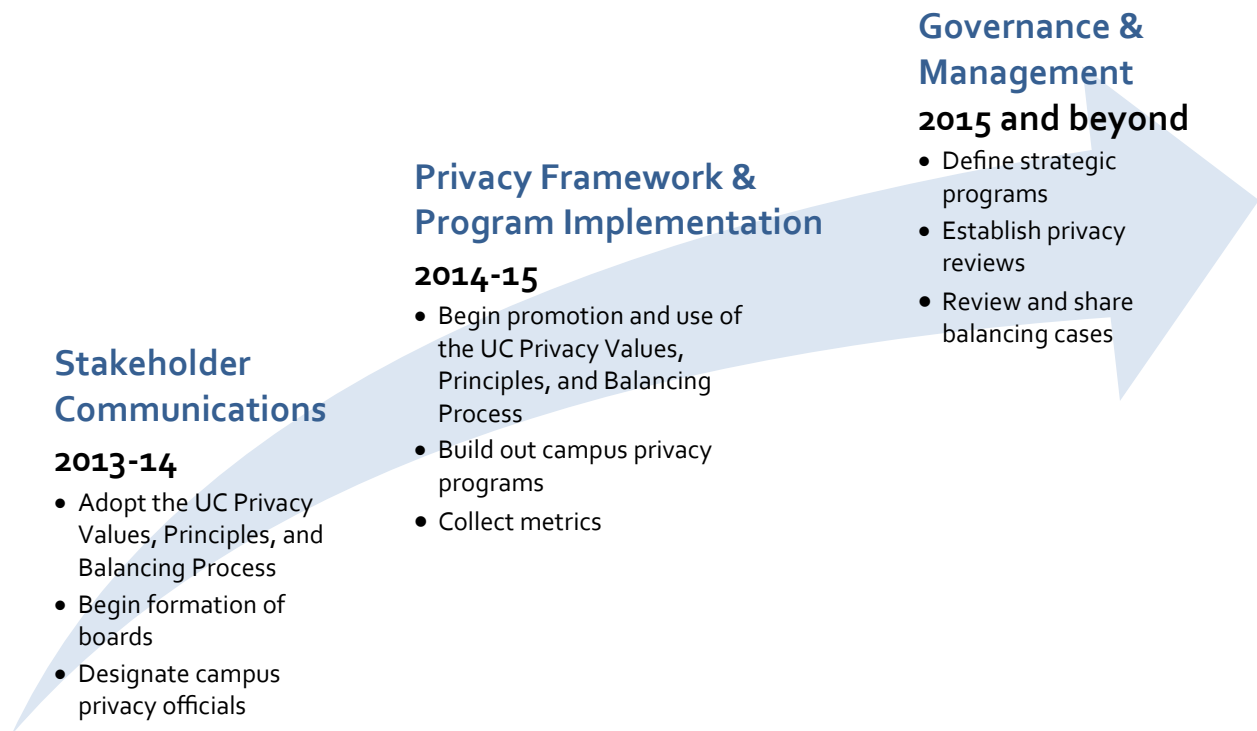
Stakeholder Communications

2013-14

- Adopt the UC Privacy Values, Principles, and Balancing Process
- Begin formation of boards
- Designate campus privacy officials

Privacy Framework & Program Implementation

2014-15

- Begin promotion and use of the UC Privacy Values, Principles, and Balancing Process
- Build out campus privacy programs
- Collect metrics

Governance & Management

2015 and beyond

- Define strategic programs
- Establish privacy reviews
- Review and share balancing cases